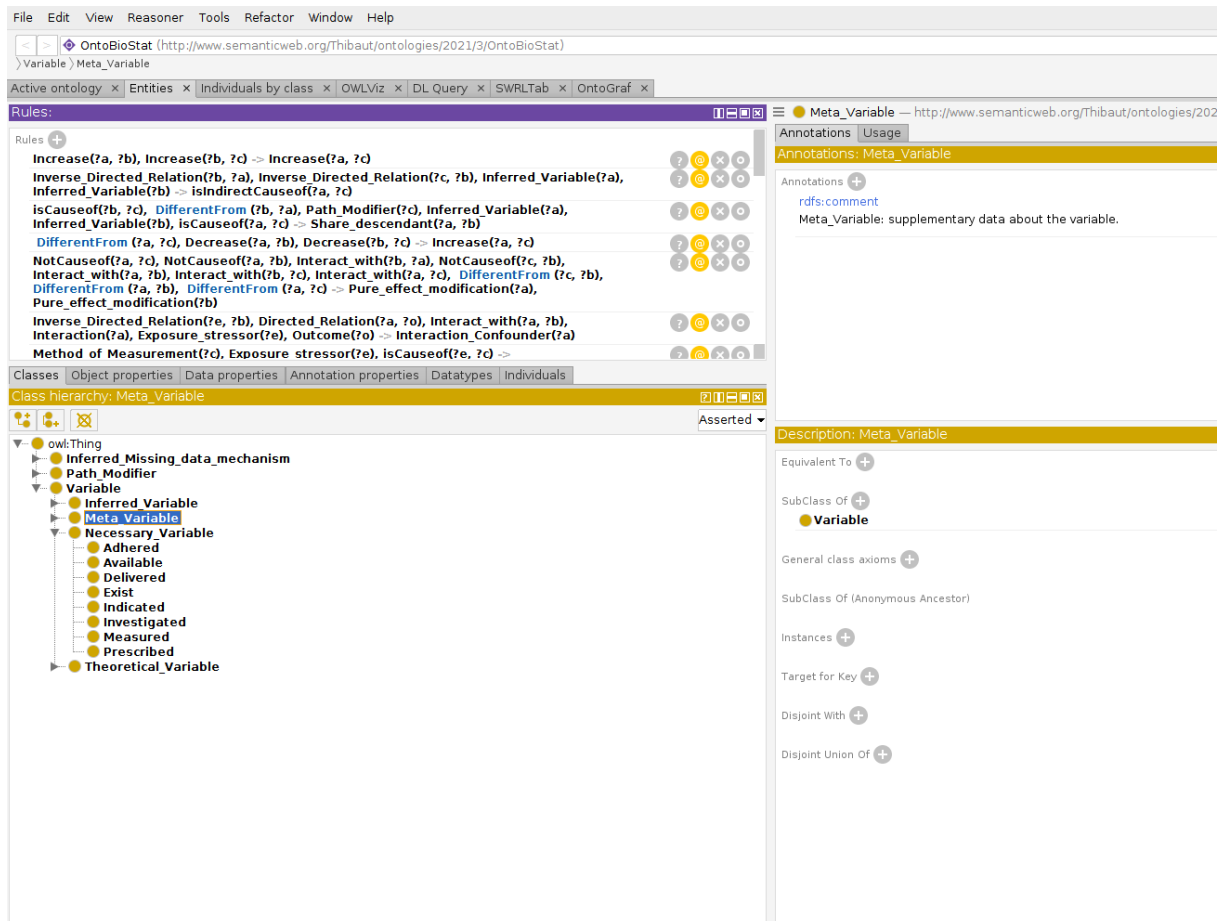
File Edit View Reasoner Tools Refactor Window Help

< > OntoBioStat (http://www.semanticweb.org/Thibaut/ontologies/2021/3/OntoBioStat)

Variable Meta_Variable

Active ontology × Entities × Individuals by class × OWLViz × DL Query × SWRLTab × OntoGraf ×

Rules:

Rules

Increase(?a, ?b), Increase(?b, ?c) -> Increase(?a, ?c)

Inverse_Directed_Relation(?b, ?a), Inverse_Directed_Relation(?c, ?b), Inferred_Variable(?a), Inferred_Variable(?b) -> isIndirectCauseof(?a, ?c)

isCauseof(?b, ?c), DifferentFrom (?b, ?a), Path_Modifier(?c), Inferred_Variable(?a), Inferred_Variable(?b), isCauseof(?a, ?c) -> Share_descendant(?a, ?b)

DifferentFrom (?a, ?c), Decrease(?a, ?b), Decrease(?b, ?c) -> Increase(?a, ?c)

NotCauseof(?a, ?c), NotCauseof(?a, ?b), Interact_with(?b, ?a), NotCauseof(?c, ?b), Interact_with(?a, ?b), Interact_with(?b, ?c), Interact_with(?a, ?c), DifferentFrom (?c, ?b), DifferentFrom (?a, ?b), DifferentFrom (?a, ?c) -> Pure_effect_modification(?a), Pure_effect_modification(?b)

Inverse_Directed_Relation(?e, ?b), Directed_Relation(?a, ?o), Interact_with(?a, ?b), Interaction(?a), Exposure_stressor(?e), Outcome(?o) -> Interaction_Confounder(?a)

Method_of_Measurement(?c), Exposure_stressor(?e), isCauseof(?e, ?c) ->

Classes Object properties Data properties Annotation properties Datatypes Individuals

Class hierarchy: Meta_Variable

Asserted

owl:Thing
Inferred_Missing_data_mechanism
Path_Modifier
Variable
Inferred_Variable
Meta_Variable
Necessary_Variable
Adhered
Available
Delivered
Exist
Indicated
Investigated
Measured
Prescribed
Theoretical_Variable

Meta_Variable — http://www.semanticweb.org/Thibaut/ontologies/202

Annotations Usage

Annotations: Meta_Variable

Annotations

rdfs:comment

Meta_Variable: supplementary data about the variable.

Description: Meta_Variable

Equivalent To

SubClass Of

Variable

General class axioms

SubClass Of (Anonymous Ancestor)

Instances

Target for Key

Disjoint With

Disjoint Union Of